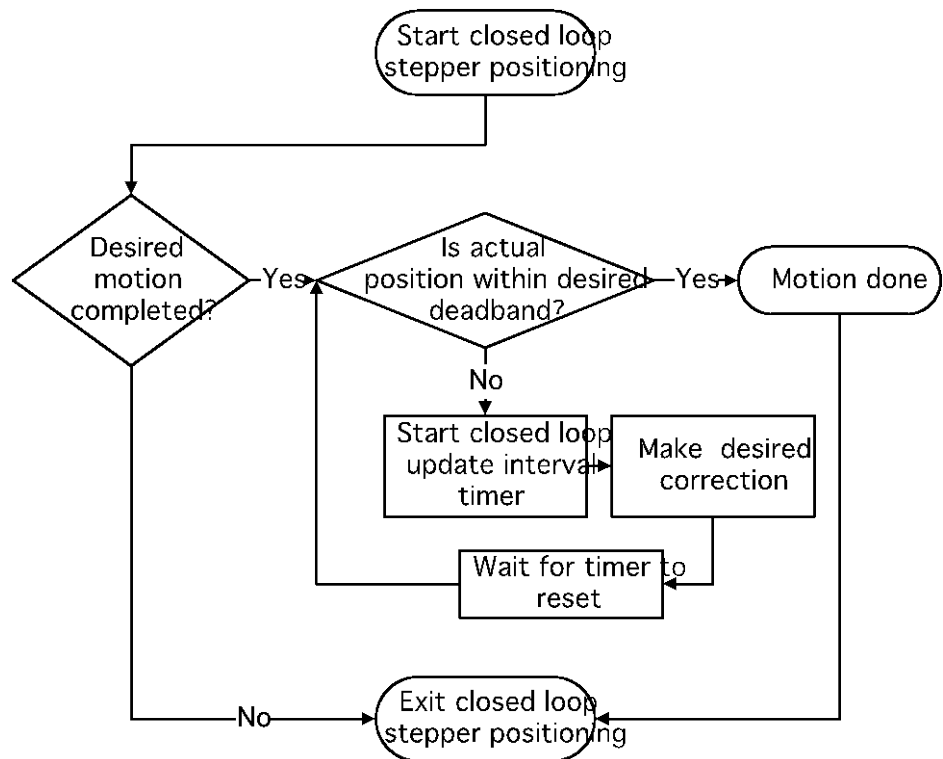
Start closed loop stepper positioning

Desired motion completed?

Yes

Is actual position within desired deadband?

Yes

Motion done

No

Start closed loop update interval timer

Make desired correction

Wait for timer to reset

No

Exit closed loop stepper positioning